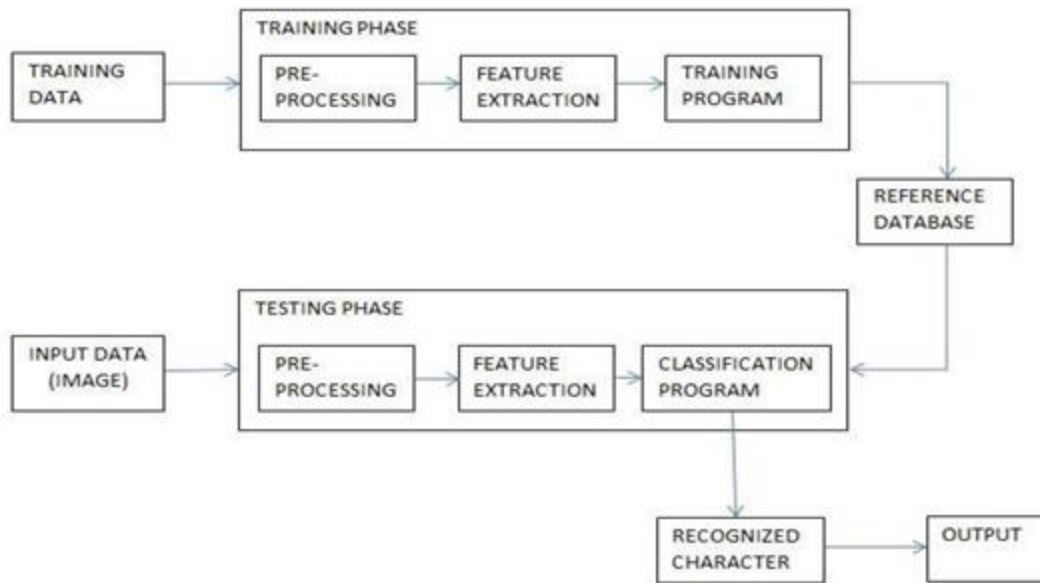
TRAINING PHASE

TRAINING DATA

PRE-PROCESSING

FEATURE EXTRACTION

TRAINING PROGRAM

REFERENCE DATABASE

TESTING PHASE

INPUT DATA (IMAGE)

PRE-PROCESSING

FEATURE EXTRACTION

CLASSIFICATION PROGRAM

RECOGNIZED CHARACTER

OUTPUT